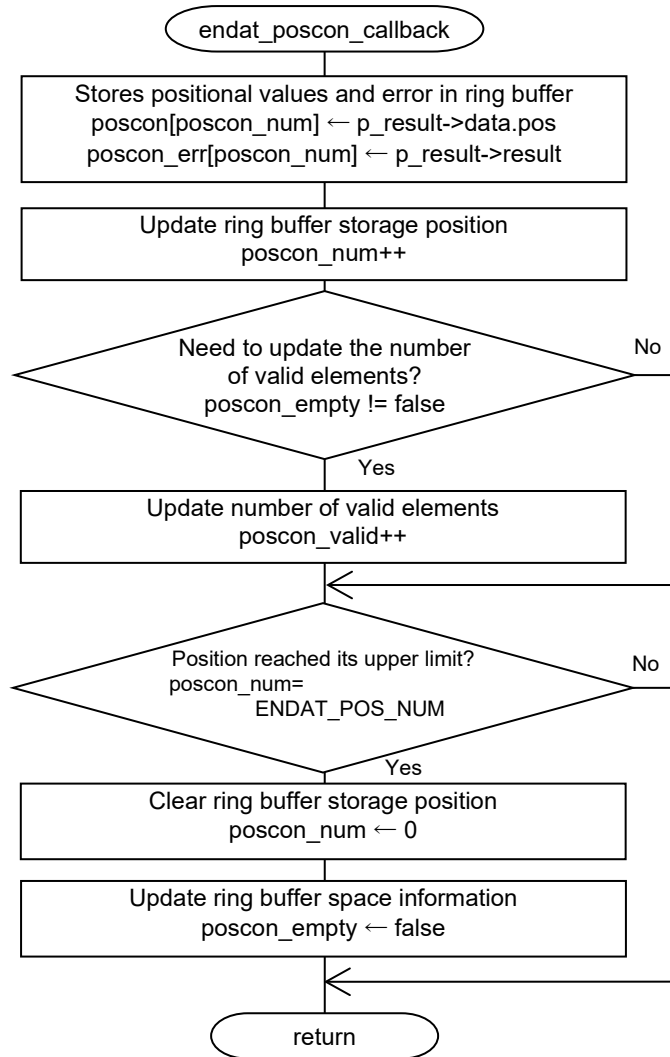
endat_poscon_callback

Stores positional values and error in ring buffer
poscon[poscon_num] ← p_result->data.pos
poscon_err[poscon_num] ← p_result->result

Update ring buffer storage position
poscon_num++

Need to update the number of valid elements?
poscon_empty != false

No

Yes

Update number of valid elements
poscon_valid++

Position reached its upper limit?
poscon_num= ENDAT_POS_NUM

No

Yes

Clear ring buffer storage position
poscon_num ← 0

Update ring buffer space information
poscon_empty ← false

return